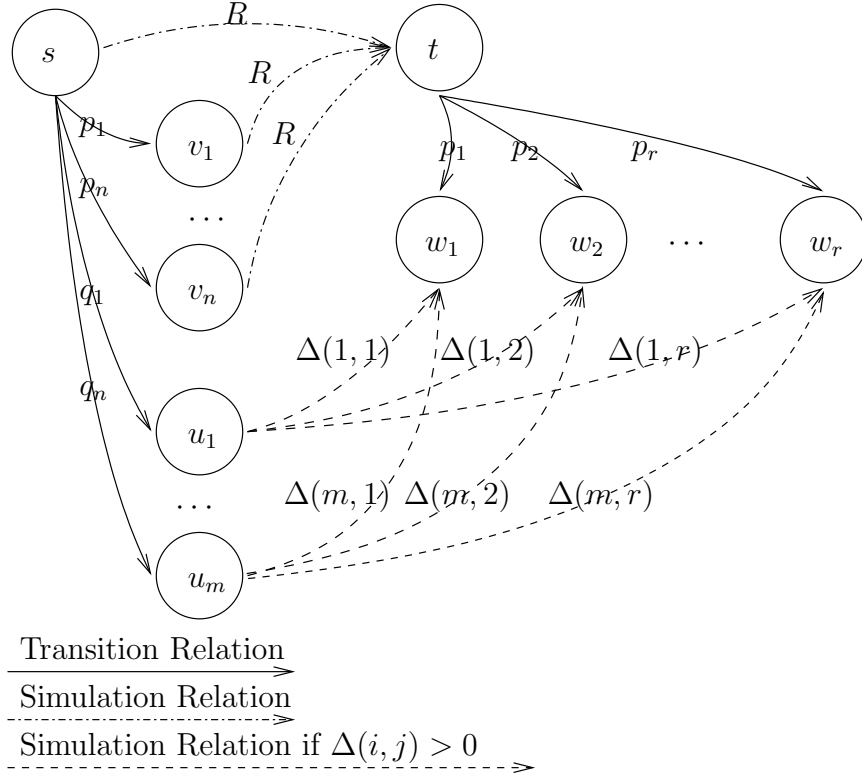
$s$ $R$ $t$

$R$

$p_1$ $v_1$ $R$

$p_1$ $p_2$ $p_r$

$p_n$

$\cdots$

$w_1$ $w_2$ $\cdots$ $w_r$

$v_n$

$q_1$

$\Delta(1,1)$ $\Delta(1,2)$ $\Delta(1,r)$

$q_n$

$u_1$

$\Delta(m,1)$ $\Delta(m,2)$ $\Delta(m,r)$

$\cdots$

$u_m$

Transition Relation

Simulation Relation

Simulation Relation if $\Delta(i,j) > 0$